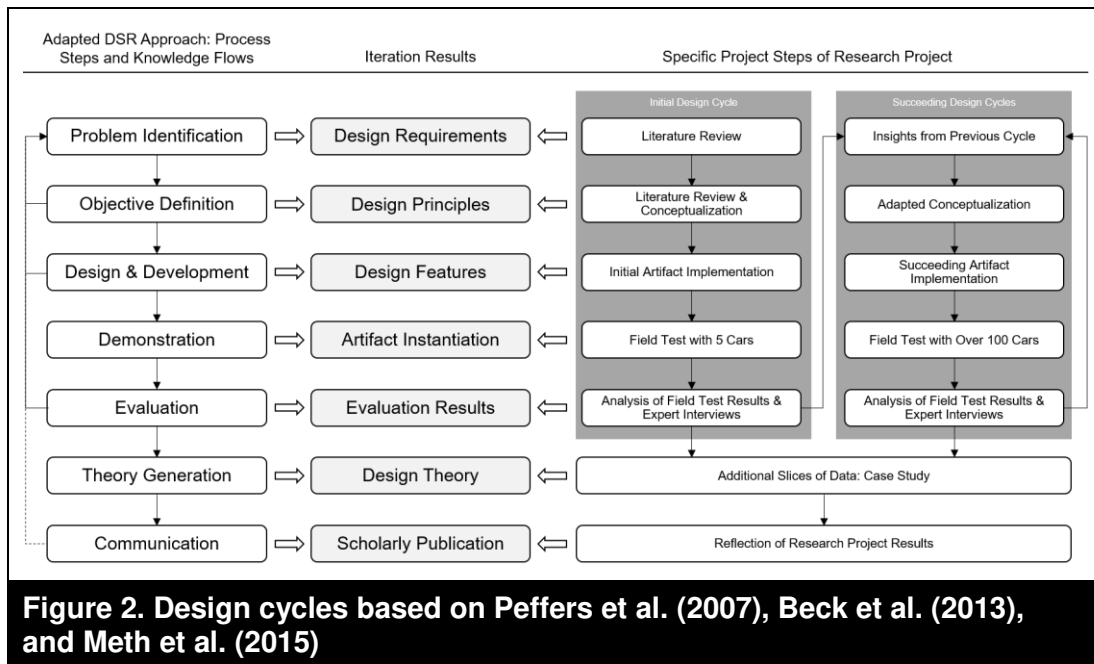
Adapted DSR Approach: Process Steps and Knowledge Flows

Iteration Results

Specific Project Steps of Research Project

Initial Design Cycle

Succeeding Design Cycles

Problem Identification

Design Requirements

Literature Review

Insights from Previous Cycle

Objective Definition

Design Principles

Literature Review & Conceptualization

Adapted Conceptualization

Design & Development

Design Features

Initial Artifact Implementation

Succeeding Artifact Implementation

Demonstration

Artifact Instantiation

Field Test with 5 Cars

Field Test with Over 100 Cars

Evaluation

Evaluation Results

Analysis of Field Test Results & Expert Interviews

Analysis of Field Test Results & Expert Interviews

Theory Generation

Design Theory

Additional Slices of Data: Case Study

Communication

Scholarly Publication

Reflection of Research Project Results

Figure 2. Design cycles based on Peffers et al. (2007), Beck et al. (2013), and Meth et al. (2015)